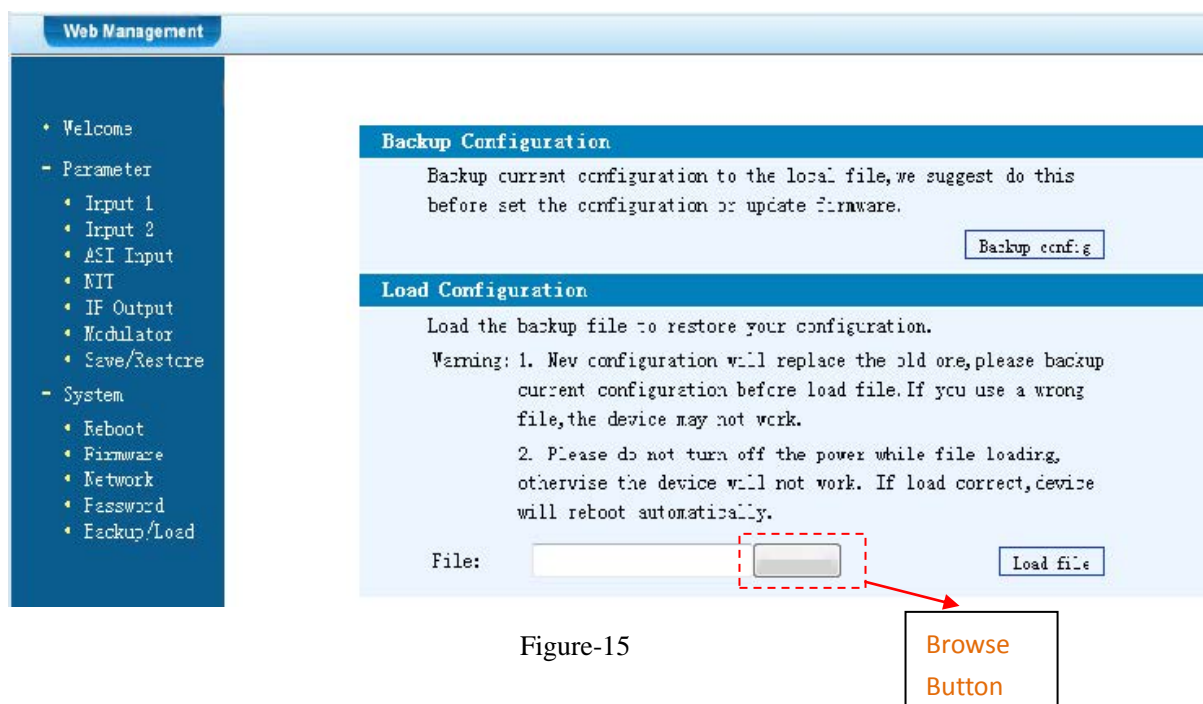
Web Management

• Welcome
- Parameter
• Input 1
• Input 2
• ASI Input
• NIT
• IF Output
• Modulator
• Save/Restore
- System
• Reboot
• Firmware
• Network
• Password
• Backup/Load

Backup Configuration

Backup current configuration to the local file, we suggest do this before set the configuration or update firmware.

Backup config

Load Configuration

Load the backup file to restore your configuration.

Warning: 1. New configuration will replace the old one, please backup current configuration before load file. If you use a wrong file, the device may not work.

2. Please do not turn off the power while file loading, otherwise the device will not work. If load correct, device will reboot automatically.

File:

Load file

Figure-15

Browse Button